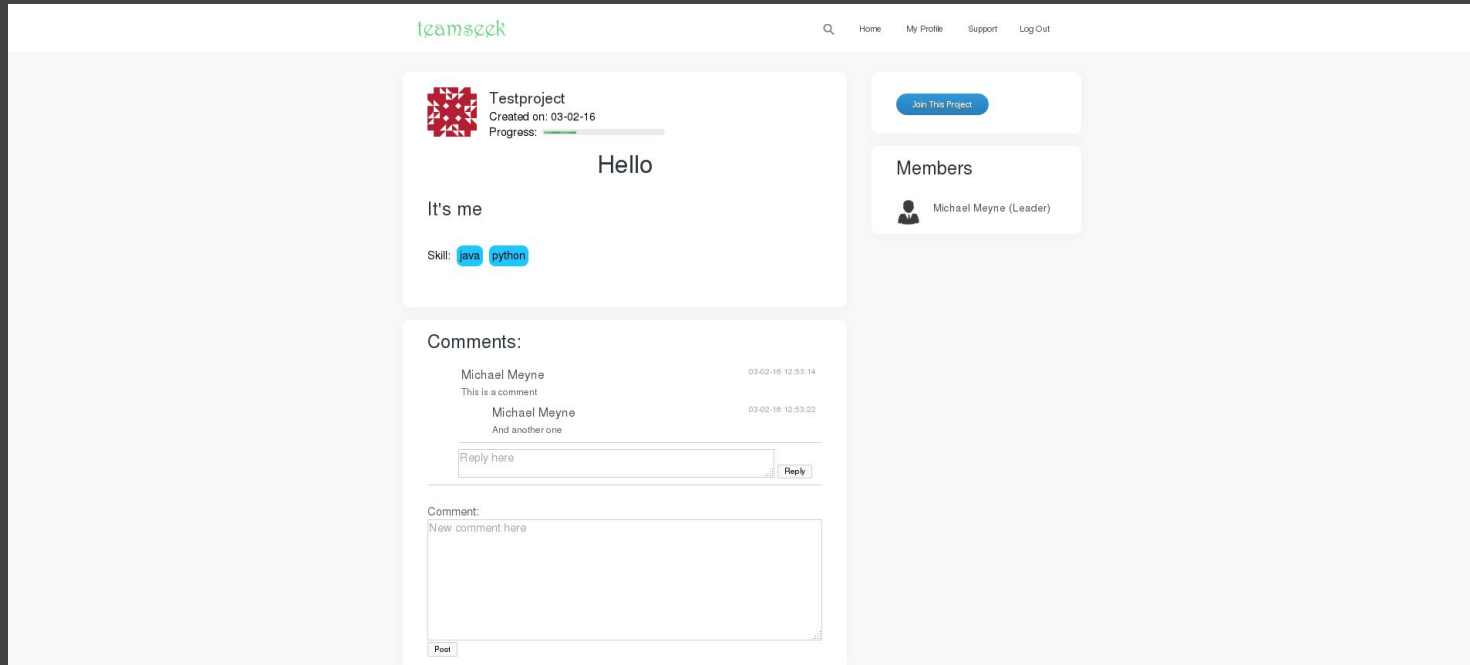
teamseek

Home My Profile Support Log Out

Testproject
Created on: 03-02-16
Progress:

Hello

It's me

Skill: java python

Join This Project

Members

Michael Meyne (Leader)

Comments:

Michael Meyne 03-02-16 12:53:14
This is a comment

Michael Meyne 03-02-16 12:53:22
And another one

Reply here
Reply

Comment:
New comment here
Post